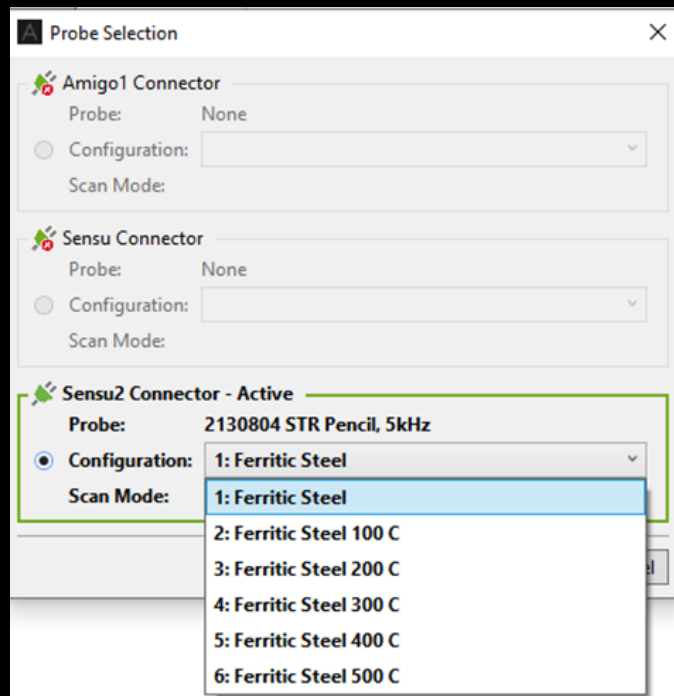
Probe Selection

Amigo1 Connector
Probe: None
Configuration:
Scan Mode:

Sensu Connector
Probe: None
Configuration:
Scan Mode:

Sensu2 Connector - Active
Probe: 2130804 STR Pencil, 5kHz
Configuration: 1: Ferritic Steel
Scan Mode:

1: Ferritic Steel
2: Ferritic Steel 100 C
3: Ferritic Steel 200 C
4: Ferritic Steel 300 C
5: Ferritic Steel 400 C
6: Ferritic Steel 500 C

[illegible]l